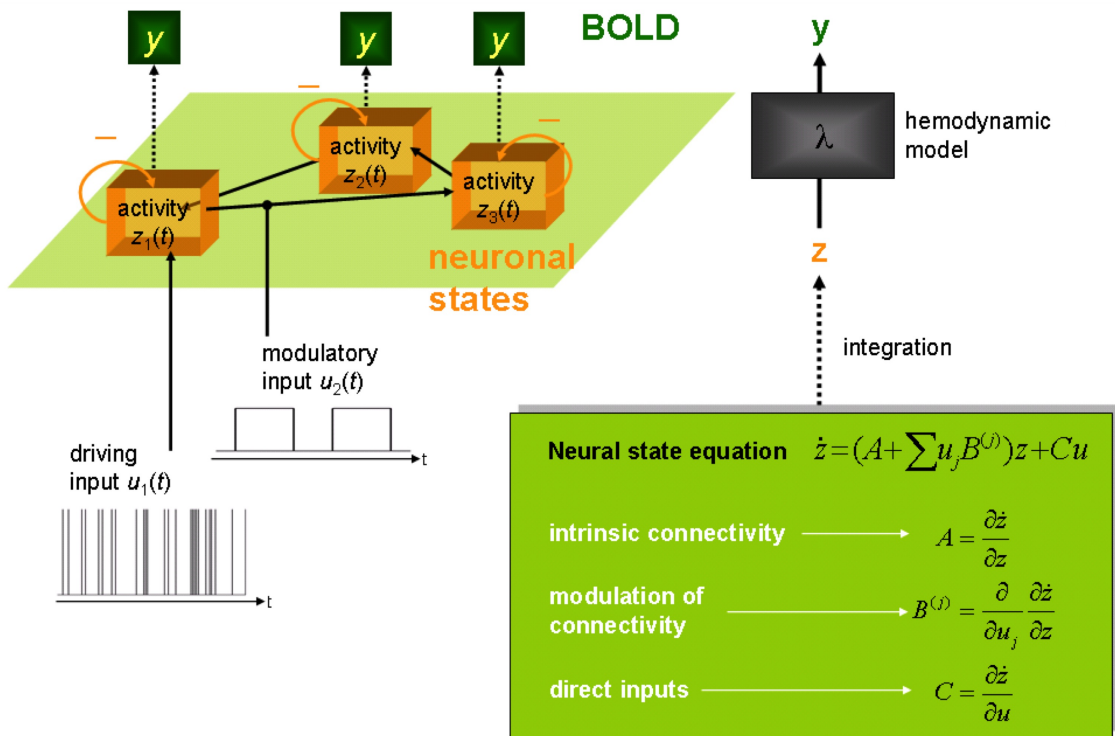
y
y
y
BOLD
y

−
−
−
activity $z_2(t)$
activity $z_1(t)$
activity $z_3(t)$

hemodynamic model
λ

neuronal states
z

modulatory input $u_2(t)$
integration

t
driving input $u_1(t)$
t

Neural state equation $\dot{z} = (A + \sum u_j B^{(j)})z + Cu$

intrinsic connectivity $A = \frac{\partial \dot{z}}{\partial z}$

modulation of connectivity $B^{(j)} = \frac{\partial}{\partial u_j} \frac{\partial \dot{z}}{\partial z}$

direct inputs $C = \frac{\partial \dot{z}}{\partial u}$